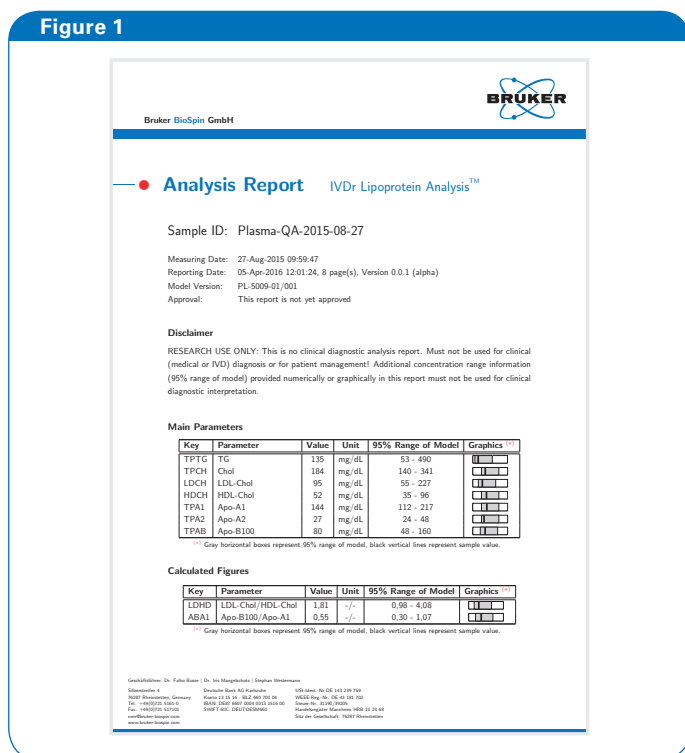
Figure 1

BRUKER

Bruker BioSpin GmbH

Analysis Report IVDr Lipoprotein Analysis™

Sample ID: Plasma-QA-2015-08-27

Measuring Date: 27-Aug-2015 09:59:47
Reporting Date: 05-Apr-2016 12:01:24, 8 page(s), Version 0.0.1 (alpha)
Model Version: PL-5009-01/001
Approval: This report is not yet approved

Disclaimer

RESEARCH USE ONLY: This is no clinical diagnostic analysis report. Must not be used for clinical (medical or IVD) diagnosis or for patient management! Additional concentration range information (95% range of model) provided numerically or graphically in this report must not be used for clinical diagnostic interpretation.

Main Parameters

| Key | Parameter | Value | Unit | 95% Range of Model | Graphics (*) |
|---|---|---|---|---|---|
| TPTG | TG | 135 | mg/dL | 53 - 490 | |
| TPCH | Chol | 184 | mg/dL | 140 - 341 | |
| LDCH | LDL-Chol | 95 | mg/dL | 55 - 227 | |
| HDCH | HDL-Chol | 52 | mg/dL | 35 - 96 | |
| TPA1 | Apo-A1 | 144 | mg/dL | 112 - 217 | |
| TPA2 | Apo-A2 | 27 | mg/dL | 24 - 48 | |
| TPAB | Apo-B100 | 80 | mg/dL | 48 - 160 | |

(*) Gray horizontal boxes represent 95% range of model, black vertical lines represent sample value.

Calculated Figures

| Key | Parameter | Value | Unit | 95% Range of Model | Graphics (*) |
|---|---|---|---|---|---|
| LDHD | LDL-Chol/HDL-Chol | 1,81 | -/- | 0,98 - 4,08 | |
| ABA1 | Apo-B100/Apo-A1 | 0,55 | -/- | 0,30 - 1,07 | |

(*) Gray horizontal boxes represent 95% range of model, black vertical lines represent sample value.

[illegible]